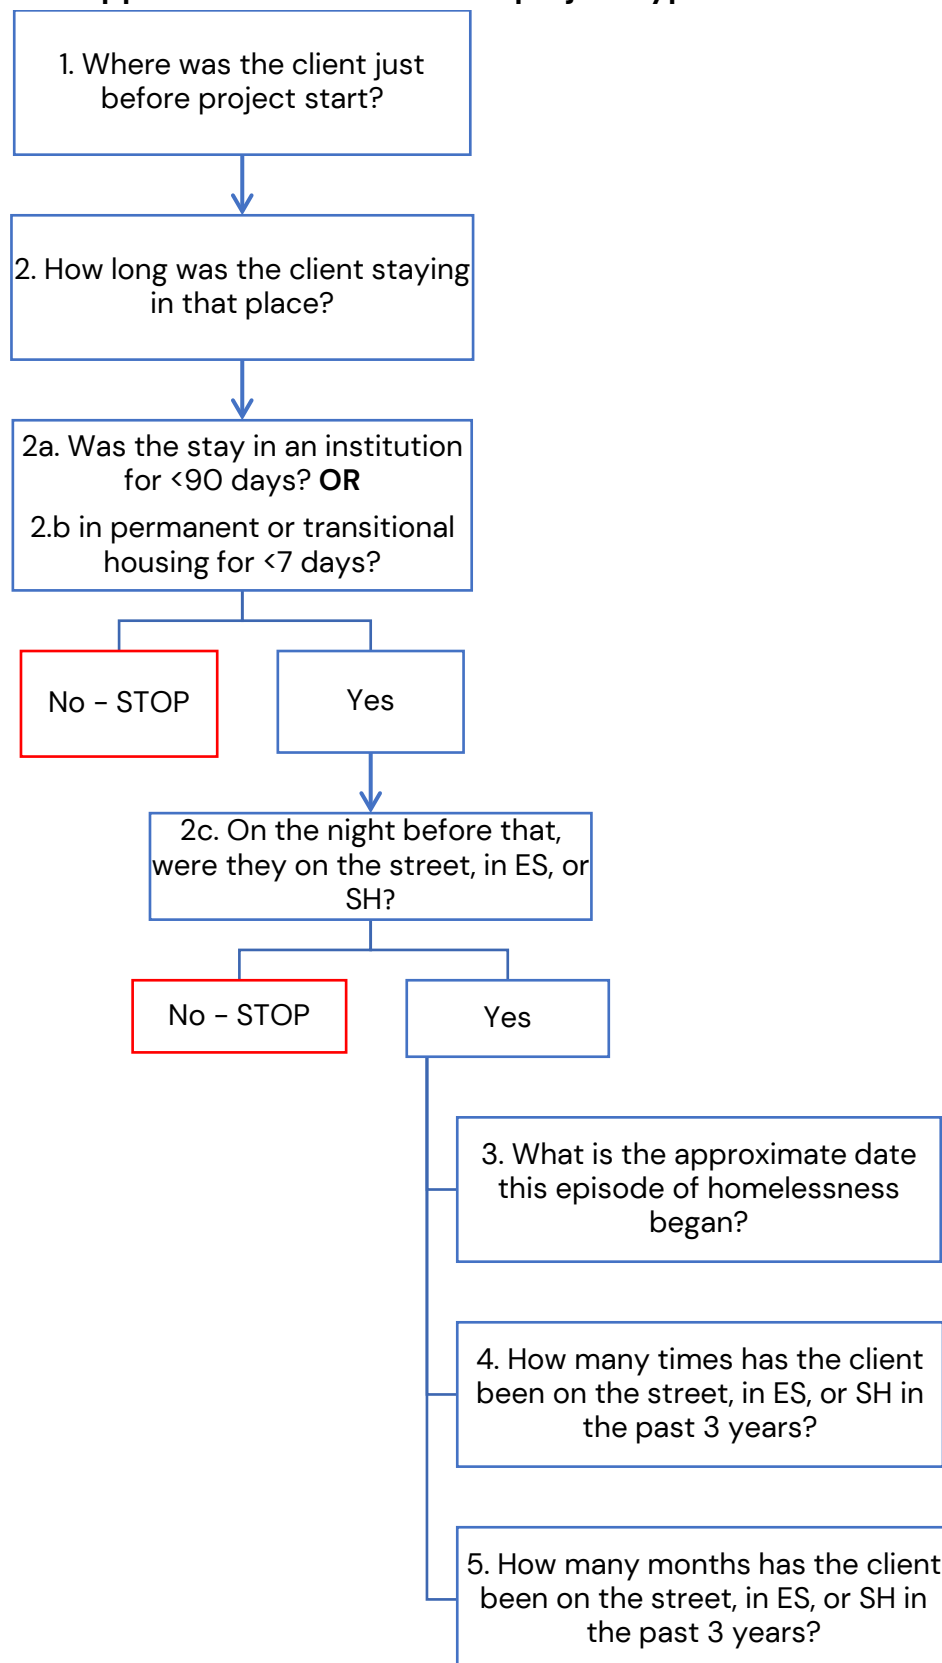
1. Where was the client just before project start?

2. How long was the client staying in that place?

2a. Was the stay in an institution for <90 days? **OR**

2.b in permanent or transitional housing for <7 days?

No – STOP

Yes

2c. On the night before that, were they on the street, in ES, or SH?

No – STOP

Yes

3. What is the approximate date this episode of homelessness began?

4. How many times has the client been on the street, in ES, or SH in the past 3 years?

5. How many months has the client been on the street, in ES, or SH in the past 3 years?